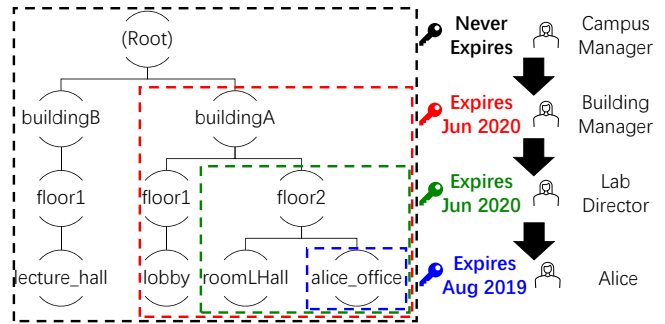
(Root)
buildingB
buildingA
floor1
floor1
floor2
lecture_hall
lobby
roomLHall
alice_office

Never Expires
Campus Manager

Expires Jun 2020
Building Manager

Expires Jun 2020
Lab Director

Expires Aug 2019
Alice